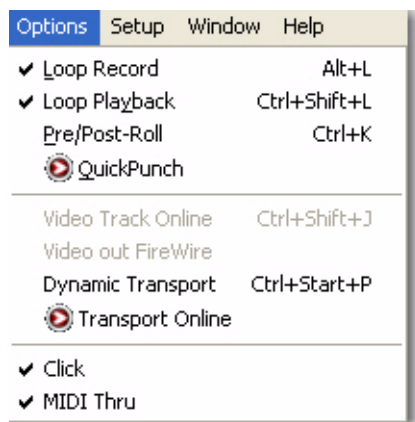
Options Setup Window Help

✔ Loop Record Alt+L
✔ Loop Playback Ctrl+Shift+L
Pre/Post-Roll Ctrl+K
QuickPunch

Video Track Online Ctrl+Shift+J
Video out FireWire
Dynamic Transport Ctrl+Start+P
Transport Online

✔ Click
✔ MIDI Thru